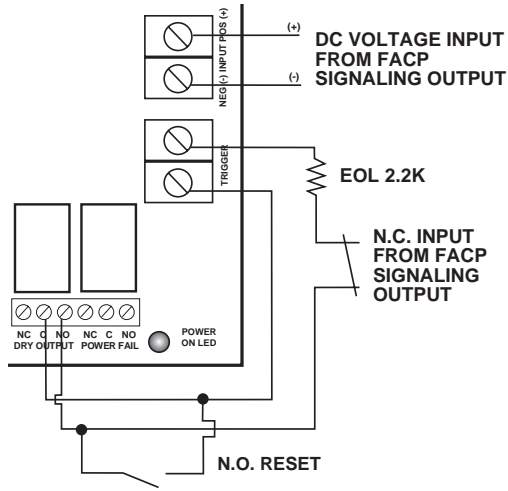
NEG (-) INPUT POS (+)

(+)

(-)

DC VOLTAGE INPUT FROM FACP SIGNALING OUTPUT

TRIGGER

EOL 2.2K

N.C. INPUT FROM FACP SIGNALING OUTPUT

NC C NO
DRY OUTPUT

NC C NO
POWER FAIL

POWER ON LED

N.O. RESET